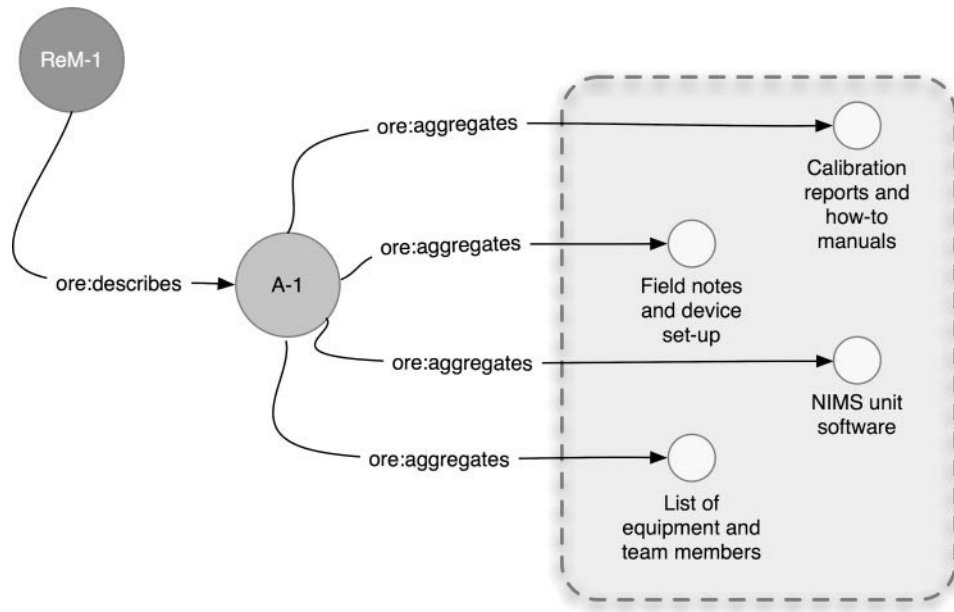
ReM-1

ore:describes

A-1

ore:aggregates

Calibration reports and how-to manuals

ore:aggregates

Field notes and device set-up

ore:aggregates

NIMS unit software

ore:aggregates

List of equipment and team members